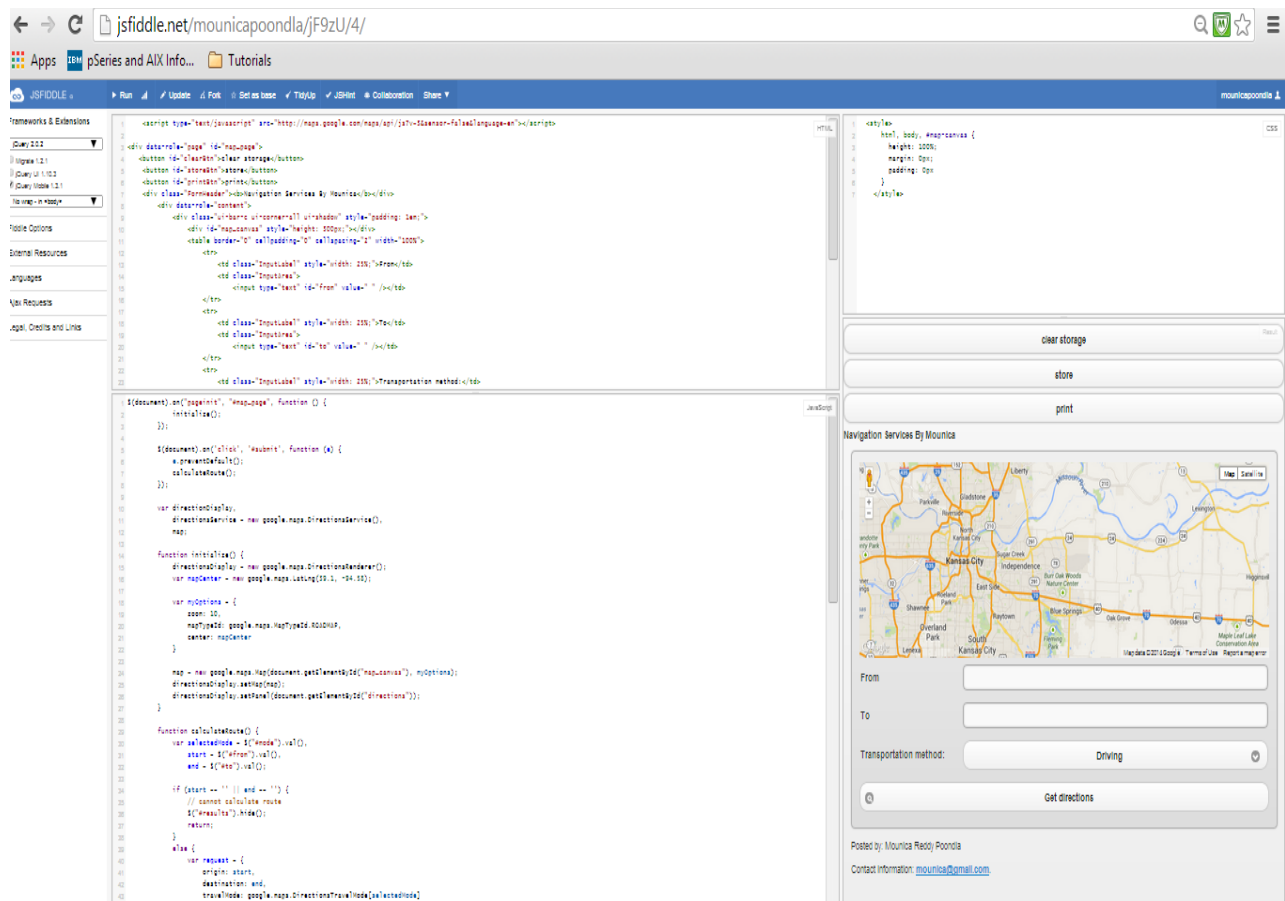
jsfiddle.net/mounicapoondla/jF9zU/4/

Apps pSeries and AIX Info... Tutorials

JSFIDDLE Run Update Fork Set as base TidyUp JSHint Collaboration Share mounicapoondla

Frameworks & Extensions
jQuery 2.0.2
Migrate 1.2.1
jQuery UI 1.10.3
jQuery Mobile 1.3.1
No wrap - in <body>
Fiddle Options
External Resources
Languages
Ajax Requests
Legal, Credits and Links

HTML
1 <script type="text/javascript" src="http://maps.google.com/maps/api/js?v=3&sensor=false&language=en"></script>
2
3 <div data-role="page" id="map_page">
4 <button id="clearBtn">clear storage</button>
5 <button id="storeBtn">store</button>
6 <button id="printBtn">print</button>
7 <div class="FormHeader"><b>Navigation Services By Mounica</b></div>
8 <div data-role="content">
9 <div class="ui-bar-c ui-corner-all ui-shadow" style="padding: 1em;">
10 <div id="map_canvas" style="height: 300px;"></div>
11 <table border="0" cellpadding="0" cellspacing="1" width="100%">
12 <tr>
13 <td class="InputLabel" style="width: 25%;">From</td>
14 <td class="InputArea">
15 <input type="text" id="from" value=" " /></td>
16 </tr>
17 <tr>
18 <td class="InputLabel" style="width: 25%;">To</td>
19 <td class="InputArea">
20 <input type="text" id="to" value=" " /></td>
21 </tr>
22 <tr>
23 <td class="InputLabel" style="width: 25%;">Transportation method:</td>

CSS
1 <style>
2 html, body, #map-canvas {
3 height: 100%;
4 margin: 0px;
5 padding: 0px
6 }
7 </style>

JavaScript
1 $(document).on("pageinit", "#map_page", function () {
2 initialize();
3 });
4
5 $(document).on('click', '#submit', function (e) {
6 e.preventDefault();
7 calculateRoute();
8 });
9
10 var directionDisplay,
11 directionsService = new google.maps.DirectionsService(),
12 map;
13
14 function initialize() {
15 directionsDisplay = new google.maps.DirectionsRenderer();
16 var mapCenter = new google.maps.LatLng(39.1, -94.58);
17
18 var myOptions = {
19 zoom: 10,
20 mapTypeId: google.maps.MapTypeId.ROADMAP,
21 center: mapCenter
22 }
23
24 map = new google.maps.Map(document.getElementById("map_canvas"), myOptions);
25 directionsDisplay.setMap(map);
26 directionsDisplay.setPanel(document.getElementById("directions"));
27 }
28
29 function calculateRoute() {
30 var selectedMode = $("#mode").val(),
31 start = $("#from").val(),
32 end = $("#to").val();
33
34 if (start == '' || end == '') {
35 // cannot calculate route
36 $("#results").hide();
37 return;
38 }
39 else {
40 var request = {
41 origin: start,
42 destination: end,
43 travelMode: google.maps.DirectionsTravelMode[selectedMode]

Result
clear storage
store
print
Navigation Services By Mounica
Map Satellite
Liberty Parkville Gladstone Riverside North Kansas City Kansas City Sugar Creek Independence Burr Oak Woods Nature Center East Side Roeland Park Shawnee Raytown Blue Springs Overland Park Lenexa South Kansas City Oak Grove Odessa Lexington Higginsville Maple Leaf Lake Conservation Area Fleming Park
Map data ©2014 Google Terms of Use Report a map error
From
To
Transportation method: Driving
Get directions
Posted by: Mounica Reddy Poondla
Contact information: mounica@gmail.com.